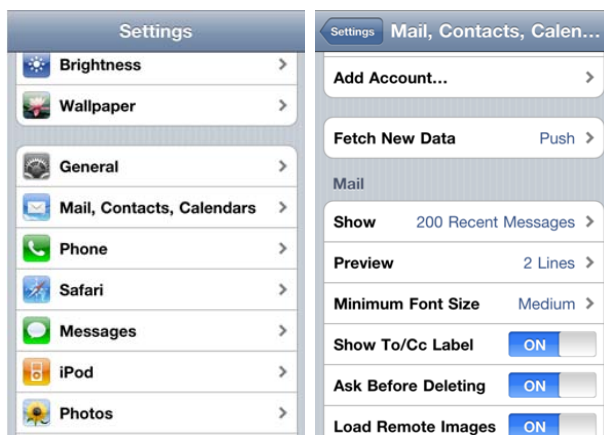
Settings

Brightness

Wallpaper

General

Mail, Contacts, Calendars

Phone

Safari

Messages

iPod

Photos

Settings Mail, Contacts, Calen...

Add Account...

Fetch New Data Push

Mail

Show 200 Recent Messages

Preview 2 Lines

Minimum Font Size Medium

Show To/Cc Label ON

Ask Before Deleting ON

Load Remote Images ON